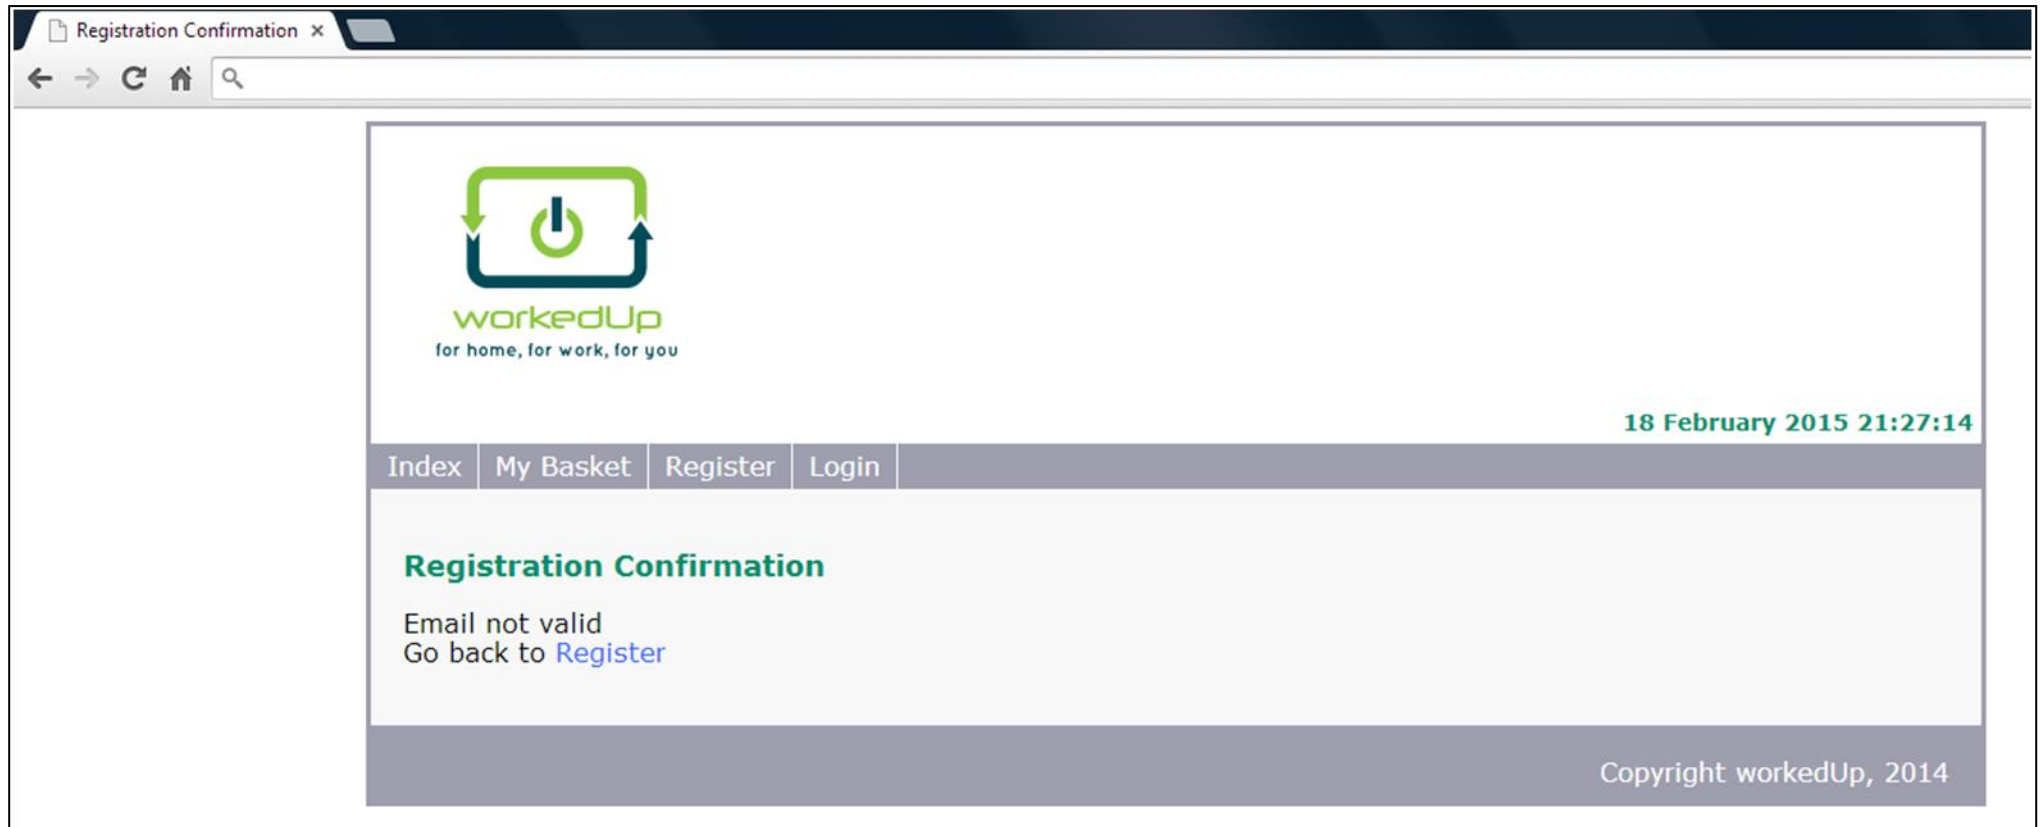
Registration Confirmation ×

workedUp
for home, for work, for you

18 February 2015 21:27:14

Index | My Basket | Register | Login

Registration Confirmation

Email not valid
Go back to Register

Copyright workedUp, 2014